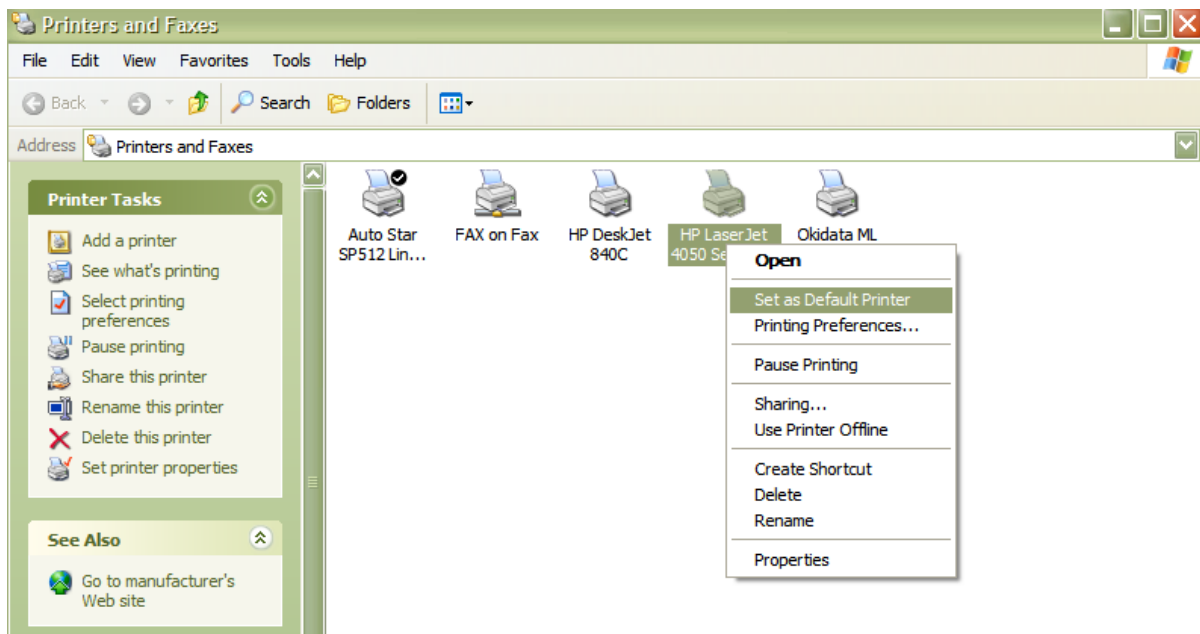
Printers and Faxes

File Edit View Favorites Tools Help

Back Search Folders

Address Printers and Faxes

Printer Tasks

Add a printer
See what's printing
Select printing preferences
Pause printing
Share this printer
Rename this printer
Delete this printer
Set printer properties

See Also

Go to manufacturer's Web site

Auto Star SP512 Lin...

FAX on Fax

HP DeskJet 840C

HP LaserJet 4050 Se

Okidata ML

Open
Set as Default Printer
Printing Preferences...
Pause Printing
Sharing...
Use Printer Offline
Create Shortcut
Delete
Rename
Properties